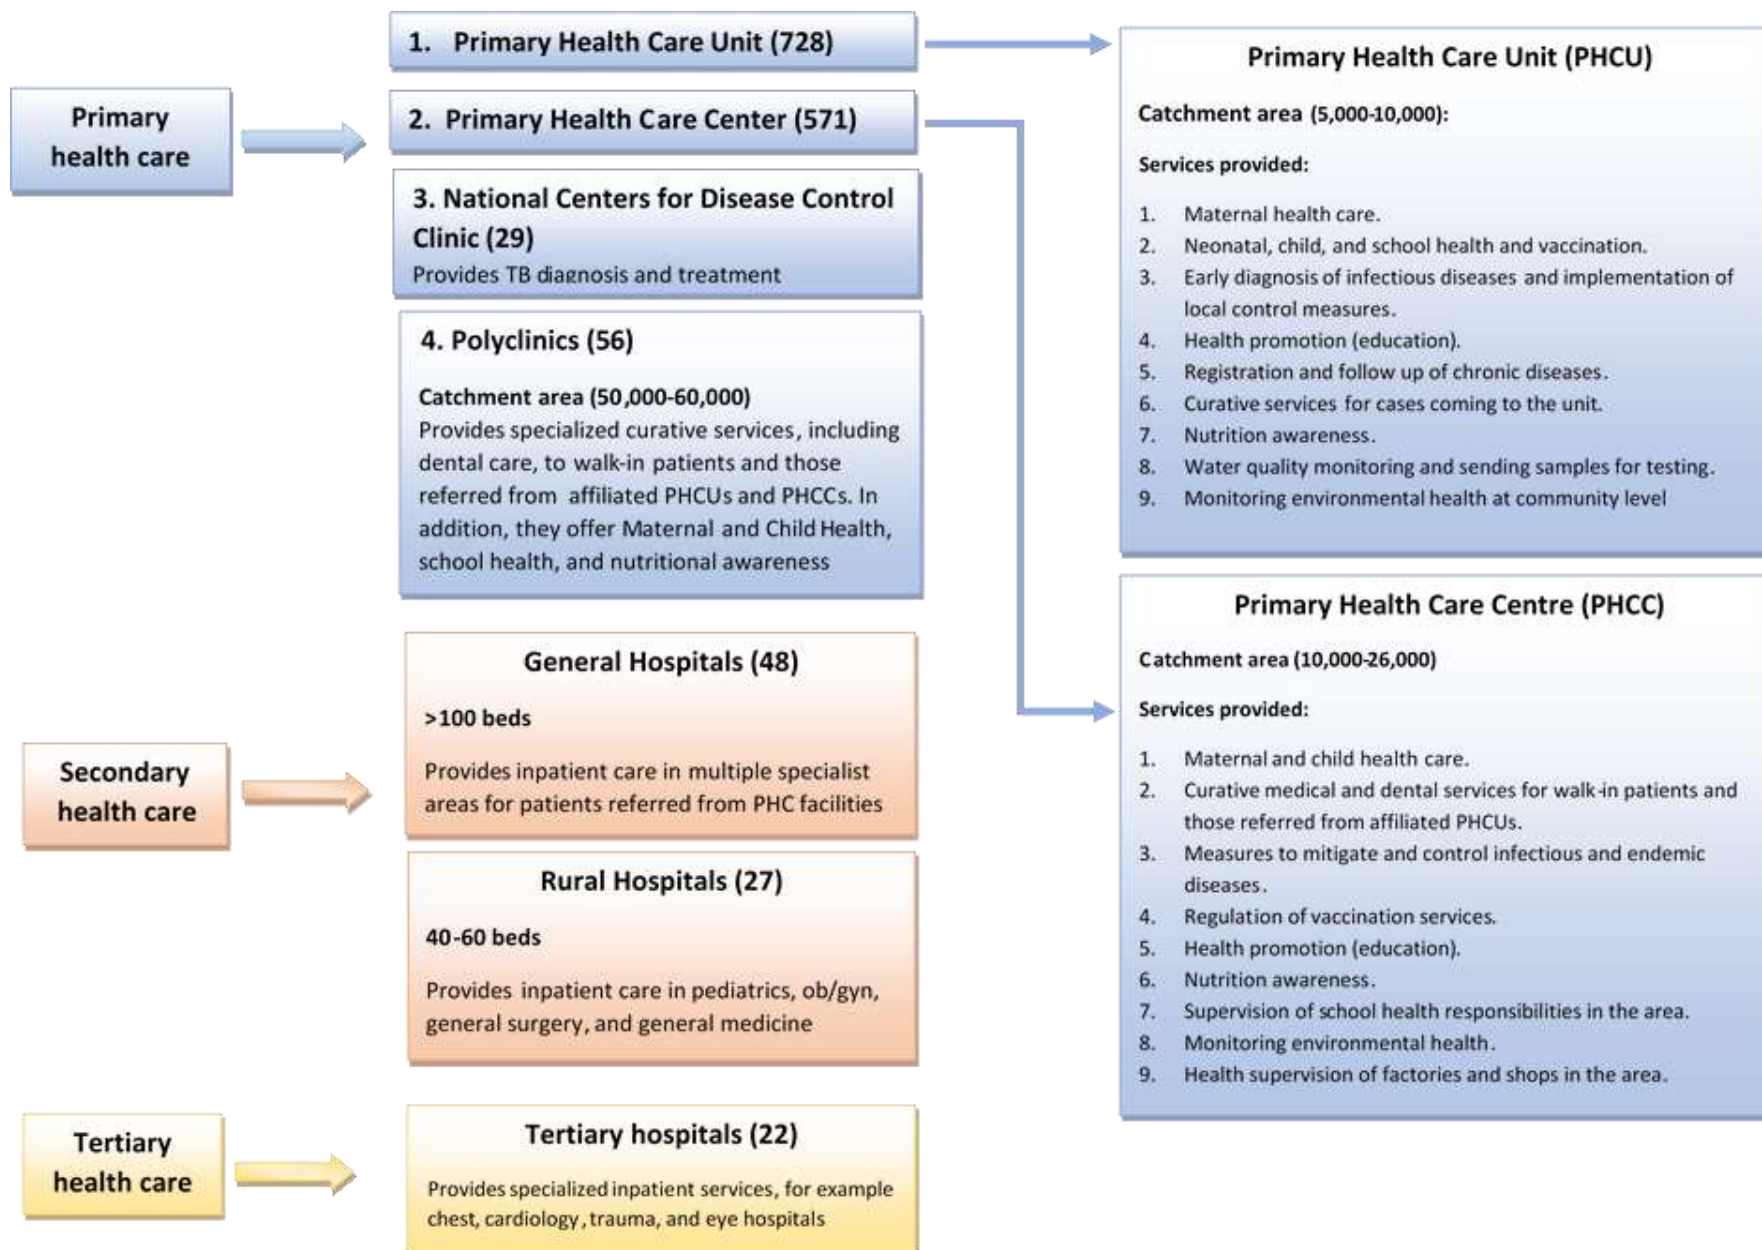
Primary health care

1. Primary Health Care Unit (728)

2. Primary Health Care Center (571)

3. National Centers for Disease Control Clinic (29)
Provides TB diagnosis and treatment

4. Polyclinics (56)

Catchment area (50,000-60,000)
Provides specialized curative services, including dental care, to walk-in patients and those referred from affiliated PHCUs and PHCCs. In addition, they offer Maternal and Child Health, school health, and nutritional awareness

Secondary health care

General Hospitals (48)

>100 beds

Provides inpatient care in multiple specialist areas for patients referred from PHC facilities

Rural Hospitals (27)

40-60 beds

Provides inpatient care in pediatrics, ob/gyn, general surgery, and general medicine

Tertiary health care

Tertiary hospitals (22)

Provides specialized inpatient services, for example chest, cardiology, trauma, and eye hospitals

Primary Health Care Unit (PHCU)

Catchment area (5,000-10,000):

Services provided:

1. Maternal health care.
2. Neonatal, child, and school health and vaccination.
3. Early diagnosis of infectious diseases and implementation of local control measures.
4. Health promotion (education).
5. Registration and follow up of chronic diseases.
6. Curative services for cases coming to the unit.
7. Nutrition awareness.
8. Water quality monitoring and sending samples for testing.
9. Monitoring environmental health at community level

Primary Health Care Centre (PHCC)

Catchment area (10,000-26,000)

Services provided:

1. Maternal and child health care.
2. Curative medical and dental services for walk-in patients and those referred from affiliated PHCUs.
3. Measures to mitigate and control infectious and endemic diseases.
4. Regulation of vaccination services.
5. Health promotion (education).
6. Nutrition awareness.
7. Supervision of school health responsibilities in the area.
8. Monitoring environmental health.
9. Health supervision of factories and shops in the area.